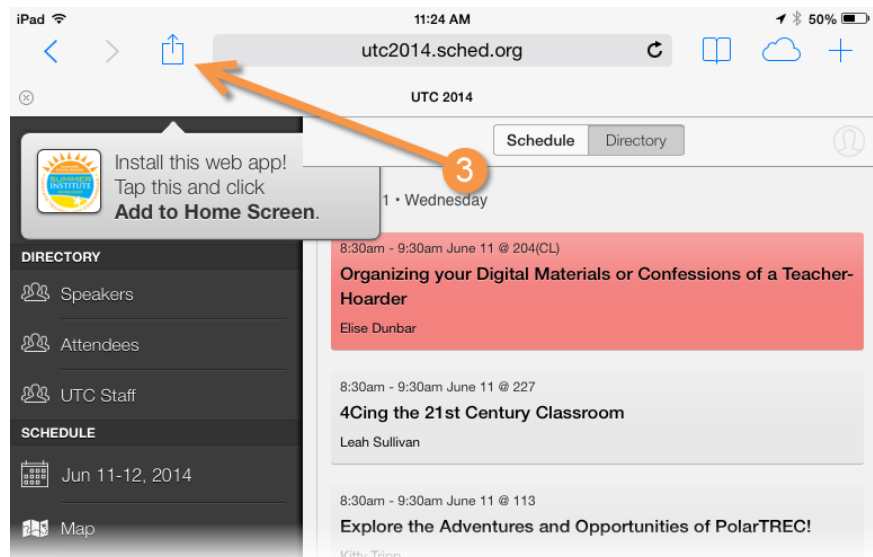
iPad
11:24 AM
50%
utc2014.sched.org
UTC 2014
Schedule
Directory
Install this web app! Tap this and click **Add to Home Screen**.
SUMMER INSTITUTE
3
1 • Wednesday
DIRECTORY
Speakers
Attendees
UTC Staff
SCHEDULE
Jun 11-12, 2014
Map
8:30am - 9:30am June 11 @ 204(CL)
Organizing your Digital Materials or Confessions of a Teacher-Hoarder
Elise Dunbar
8:30am - 9:30am June 11 @ 227
4Cing the 21st Century Classroom
Leah Sullivan
8:30am - 9:30am June 11 @ 113
Explore the Adventures and Opportunities of PolarTREC!
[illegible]